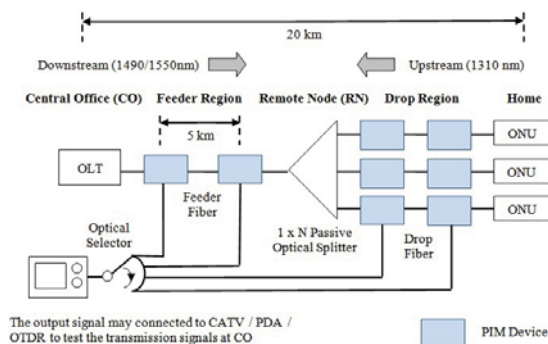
20 km

Downstream (1490/1550nm)

Upstream (1310 nm)

Central Office (CO)

Feeder Region

Remote Node (RN)

Drop Region

Home

5 km

OLT

ONU

ONU

ONU

Feeder Fiber

Optical Selector

1 x N Passive Optical Splitter

Drop Fiber

The output signal may connected to CATV / PDA / OTDR to test the transmission signals at CO

PIM Device